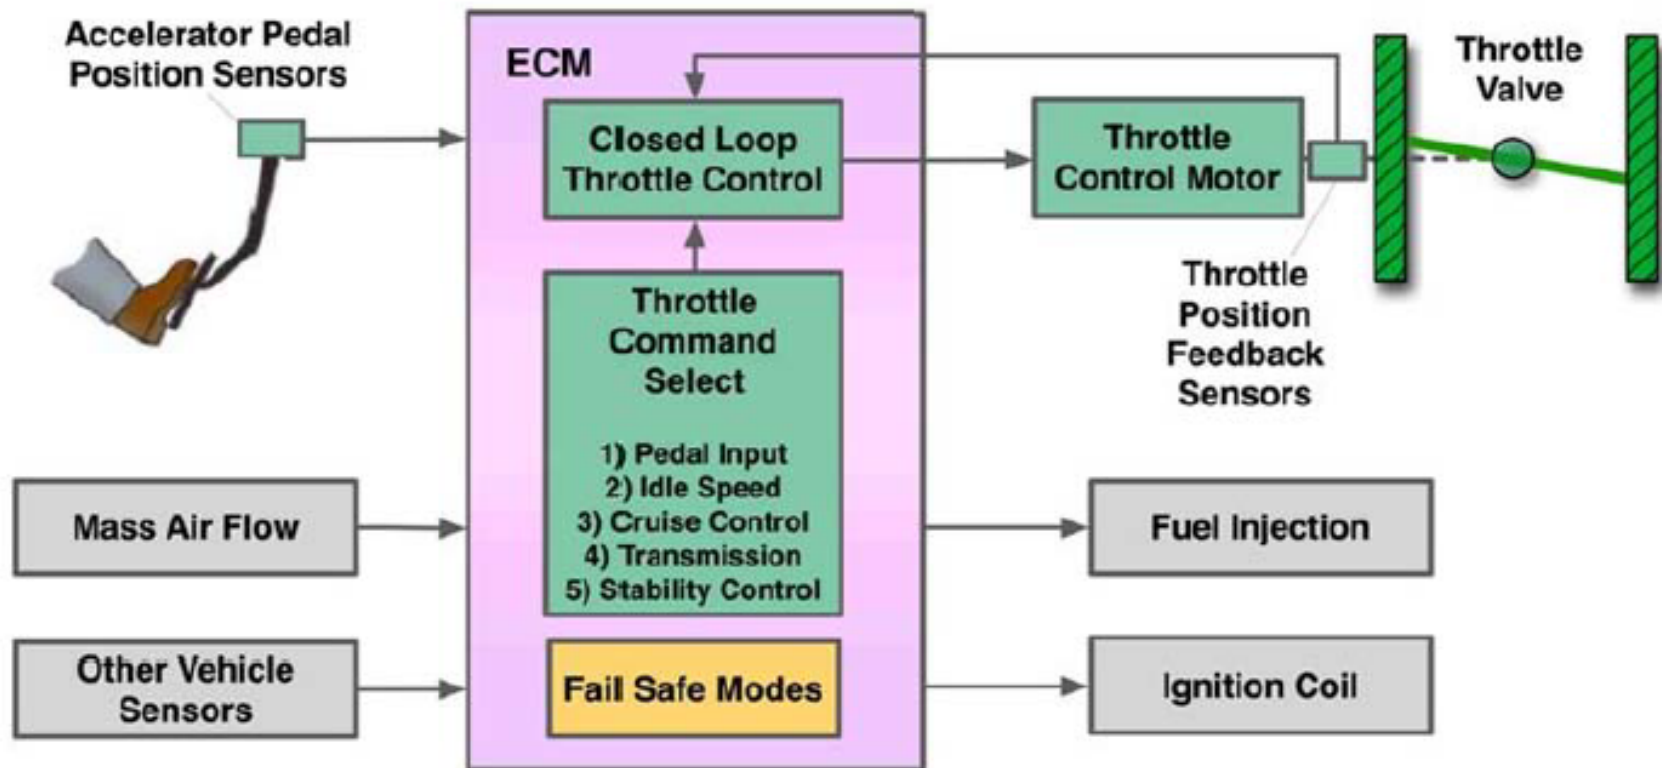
Accelerator Pedal Position Sensors

ECM

Closed Loop Throttle Control

Throttle Control Motor

Throttle Valve

Throttle Position Feedback Sensors

Throttle Command Select

1) Pedal Input
2) Idle Speed
3) Cruise Control
4) Transmission
5) Stability Control

Mass Air Flow

Fuel Injection

Other Vehicle Sensors

Fail Safe Modes

Ignition Coil